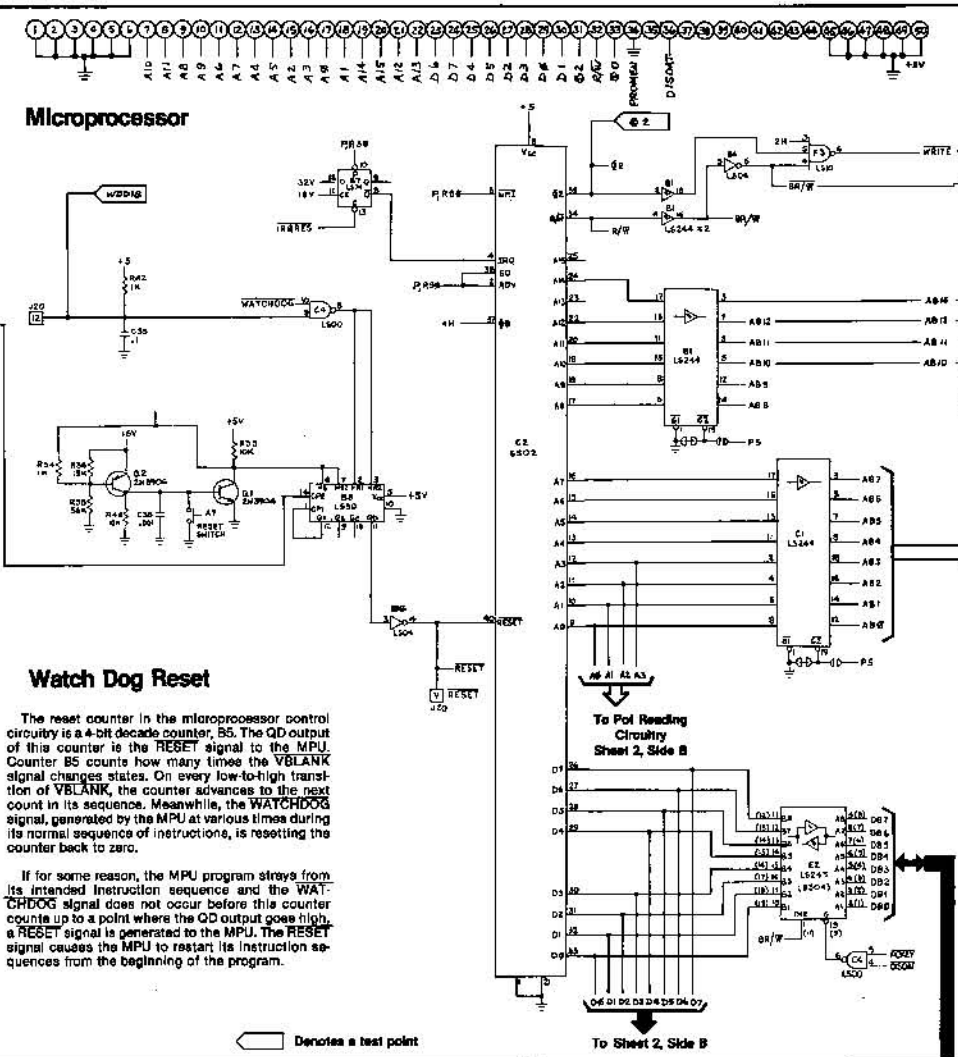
Microprocessor

WDDIS

+5
R42
1K
J20
12
C35
.1

WATCHDOG
C4
LS00

R34
1M
R36
15K
R35
56K
R44
10K
Q2
2N3906
+5V
+5V
R33
10K
Q1
2N3904
C38
.001
A7
RESET SWITCH
B5
LS90
+5V

P.R38
32V
16V
B7
LS74
INRES

2H
F3
LS10
WRITE
B4
LS04
BR/W
B1
B1
LS244 x 2
R/W
BR/W

$\phi 2$

+5

C2
6502

B1
LS244
AB15
AB12
AB13
AB11
AB14
AB10
AB9
AB8
P5

C1
LS244
AB7
AB6
AB5
AB4
AB3
AB2
AB1
AB0
P5

B6
LS04
RESET
RESET
J20

A0 A1 A2 A3

To Pot Reading Circuitry Sheet 2, Side B

E2
LS245
DB7
DB6
DB5
DB4
DB3
DB2
DB1
DB0
BR/W
C4
LS00
RDY
DSOM

D0 D1 D2 D3 D4 D5 D6 D7

To Sheet 2, Side B

Denotes a test point

PROMEN
D/SOMT
+5V

Watch Dog Reset

The reset counter in the microprocessor control circuitry is a 4-bit decade counter, B5. The QD output of this counter is the RESET signal to the MPU. Counter B5 counts how many times the VBLANK signal changes states. On every low-to-high transition of VBLANK, the counter advances to the next count in its sequence. Meanwhile, the WATCHDOG signal, generated by the MPU at various times during its normal sequence of instructions, is resetting the counter back to zero.

If for some reason, the MPU program strays from its intended instruction sequence and the WATCHDOG signal does not occur before this counter counts up to a point where the QD output goes high, a RESET signal is generated to the MPU. The RESET signal causes the MPU to restart its instruction sequences from the beginning of the program.